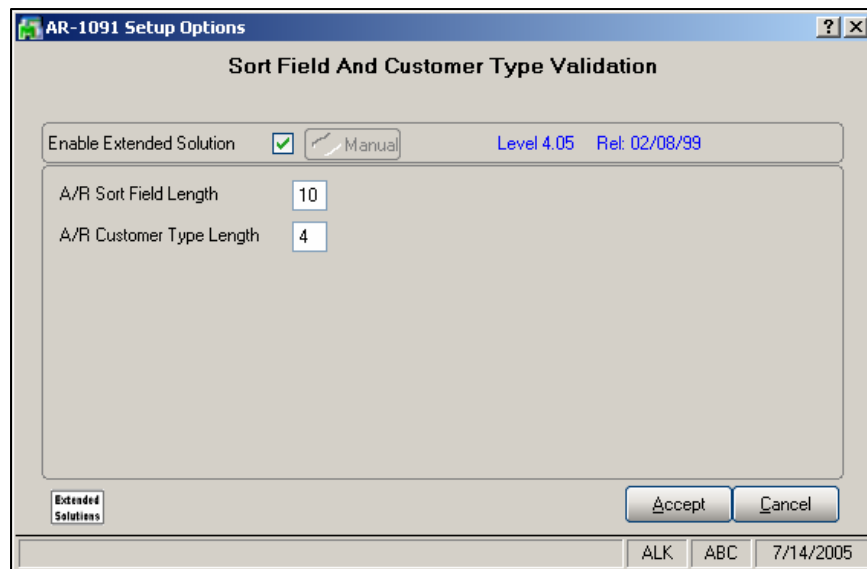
AR-1091 Setup Options

?

X

Sort Field And Customer Type Validation

Enable Extended Solution

Manual

Level 4.05

Rel: 02/08/99

A/R Sort Field Length

10

A/R Customer Type Length

4

Extended Solutions

Accept

Cancel

ALK

ABC

7/14/2005